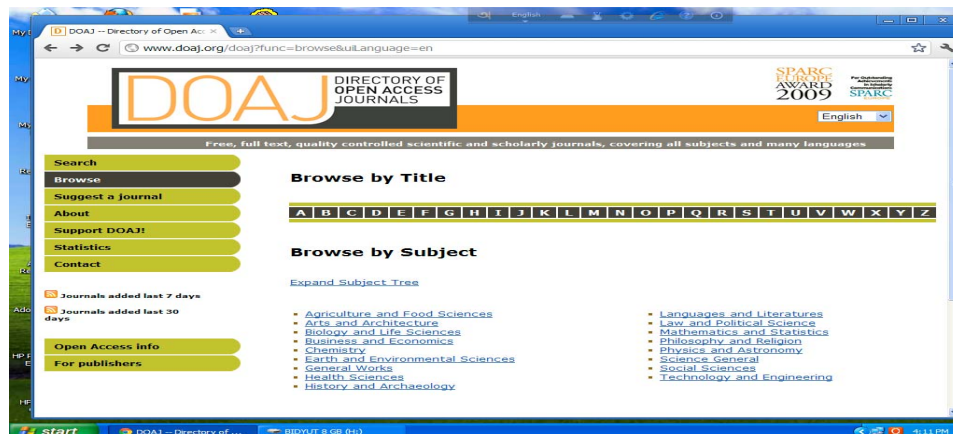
D DOAJ -- Directory of Open Acc ×

www.doaj.org/doaj?func=browse&uiLanguage=en

DOAJ DIRECTORY OF OPEN ACCESS JOURNALS

SPARC EUROPE AWARD 2009 For Outstanding Achievements in Scholarly Communications SPARC

English

Free, full text, quality controlled scientific and scholarly journals, covering all subjects and many languages

Search
Browse
Suggest a journal
About
Support DOAJ!
Statistics
Contact

Journals added last 7 days
Journals added last 30 days

Open Access info
For publishers

Browse by Title

A B C D E F G H I J K L M N O P Q R S T U V W X Y Z

Browse by Subject

Expand Subject Tree

- Agriculture and Food Sciences
- Arts and Architecture
- Biology and Life Sciences
- Business and Economics
- Chemistry
- Earth and Environmental Sciences
- General Works
- Health Sciences
- History and Archaeology

- Languages and Literatures
- Law and Political Science
- Mathematics and Statistics
- Philosophy and Religion
- Physics and Astronomy
- Science General
- Social Sciences
- Technology and Engineering

start DOAJ -- Directory of ... BIDYUT 8 GB (H:) 4:11 PM